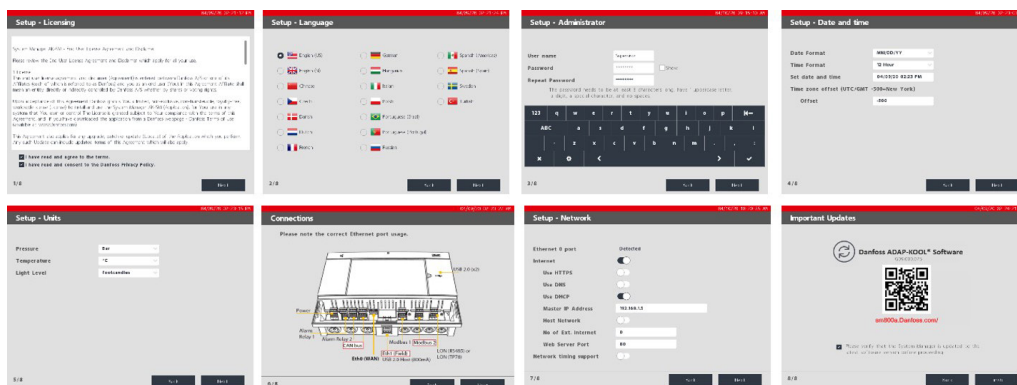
Setup - Licensing

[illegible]

I have read and agree to the terms.

I have read and consent to the Danfoss Privacy Policy.

1/8

Next

Setup - Language

English (US)

German

Spanish (Mexican)

English (UK)

Hungarian

Spanish (Spain)

Chinese

Italian

Swedish

Czech

Polish

Turkish

Danish

Portuguese (Brazil)

Dutch

Portuguese (Portugal)

French

Russian

2/8

Back

Next

Setup - Administrator

User name

Password

Show

Repeat Password

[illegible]

123 q w e r t y u i o p

ABC a s d f g h j k l

z x c v b n m

3/8

Back

Next

Setup - Date and time

Date Format MM/DD/YY

Time Format 12 Hour

Set date and time 04/09/20 02:23 PM

Time zone offset (UTC/GMT -500=New York)

Offset -500

4/8

Back

Next

Setup - Units

Pressure Bar

Temperature °C

Light Level Footcandles

5/8

Back

Next

Connections

Please note the correct Ethernet port usage.

USB 2.0 (x2)

Power

Alarm Relay 1

Alarm Relay 2

CAN bus

Modbus 1

Modbus 2

Eth0 (Field)

Eth1 (WAN)

USB 2.0 Host (500mA)

LON (RS485) or LON (TPTB)

6/8

Back

Next

Setup - Network

Ethernet 0 port Detected

Internet

Use HTTPS

Use DNS

Use DHCP

Master IP Address 192.168.1.3

Host Network

No of Ext. Internet 0

Web Server Port 80

Network timing support

7/8

Back

Next

Important Updates

Danfoss ADAP-KOOL® Software

sm800a.Danfoss.com/

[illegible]

8/8

Back

Finish